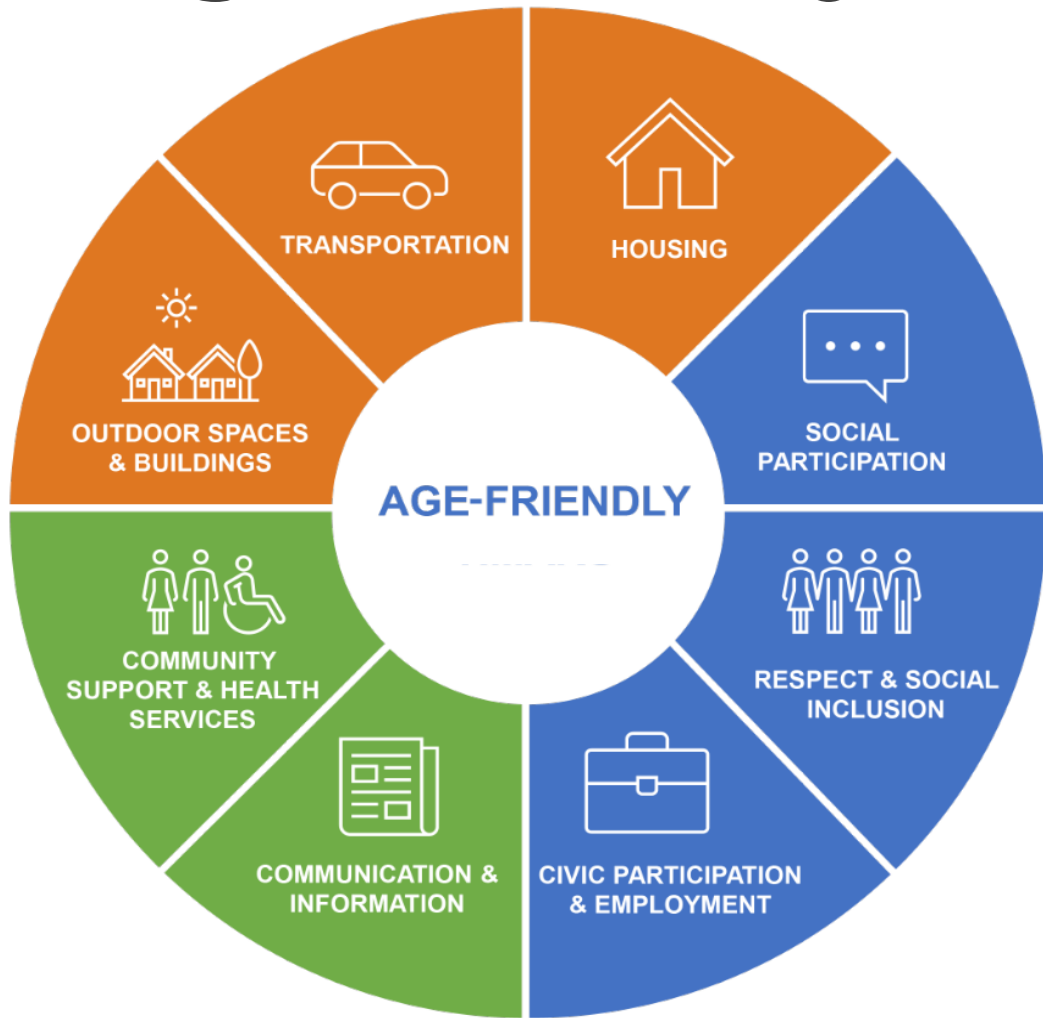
TRANSPORTATION

HOUSING

OUTDOOR SPACES & BUILDINGS

SOCIAL PARTICIPATION

AGE-FRIENDLY

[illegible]

COMMUNITY SUPPORT & HEALTH SERVICES

RESPECT & SOCIAL INCLUSION

COMMUNICATION & INFORMATION

CIVIC PARTICIPATION & EMPLOYMENT